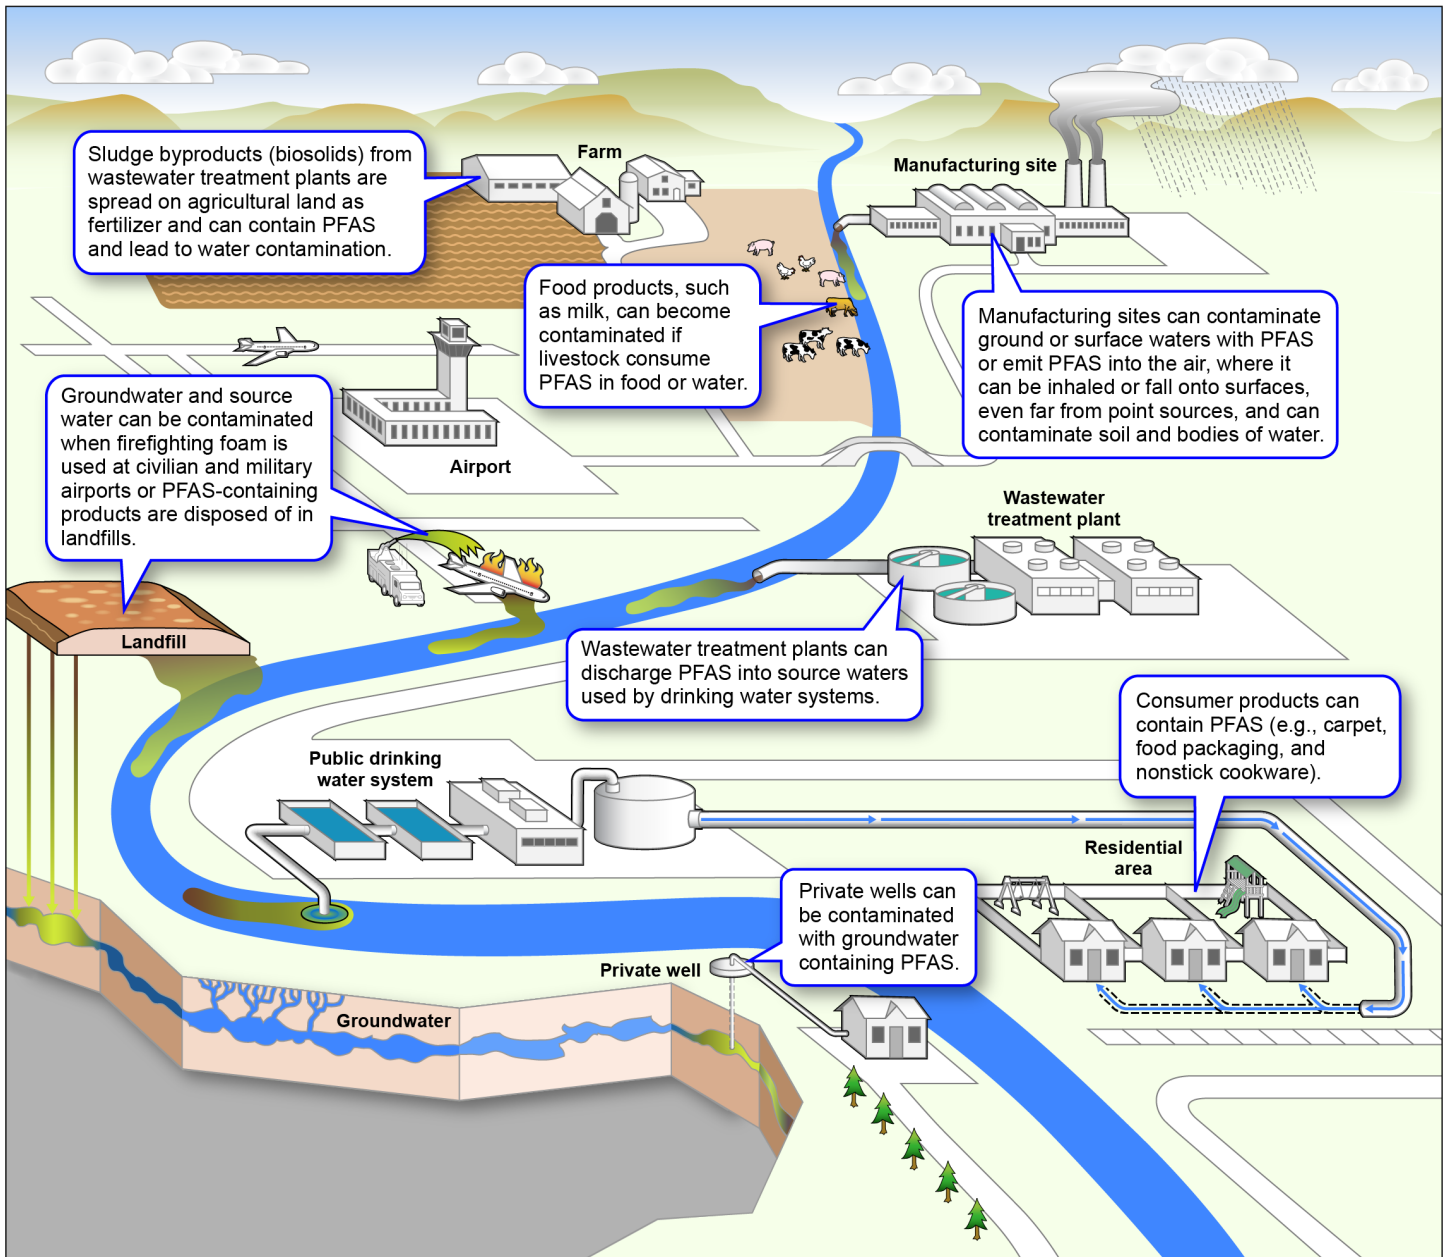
Sludge byproducts (biosolids) from wastewater treatment plants are spread on agricultural land as fertilizer and can contain PFAS and lead to water contamination.

Farm

Manufacturing site

Food products, such as milk, can become contaminated if livestock consume PFAS in food or water.

Manufacturing sites can contaminate ground or surface waters with PFAS or emit PFAS into the air, where it can be inhaled or fall onto surfaces, even far from point sources, and can contaminate soil and bodies of water.

Groundwater and source water can be contaminated when firefighting foam is used at civilian and military airports or PFAS-containing products are disposed of in landfills.

Airport

Wastewater treatment plant

Landfill

Wastewater treatment plants can discharge PFAS into source waters used by drinking water systems.

Consumer products can contain PFAS (e.g., carpet, food packaging, and nonstick cookware).

Public drinking water system

Residential area

Private wells can be contaminated with groundwater containing PFAS.

Private well

Groundwater